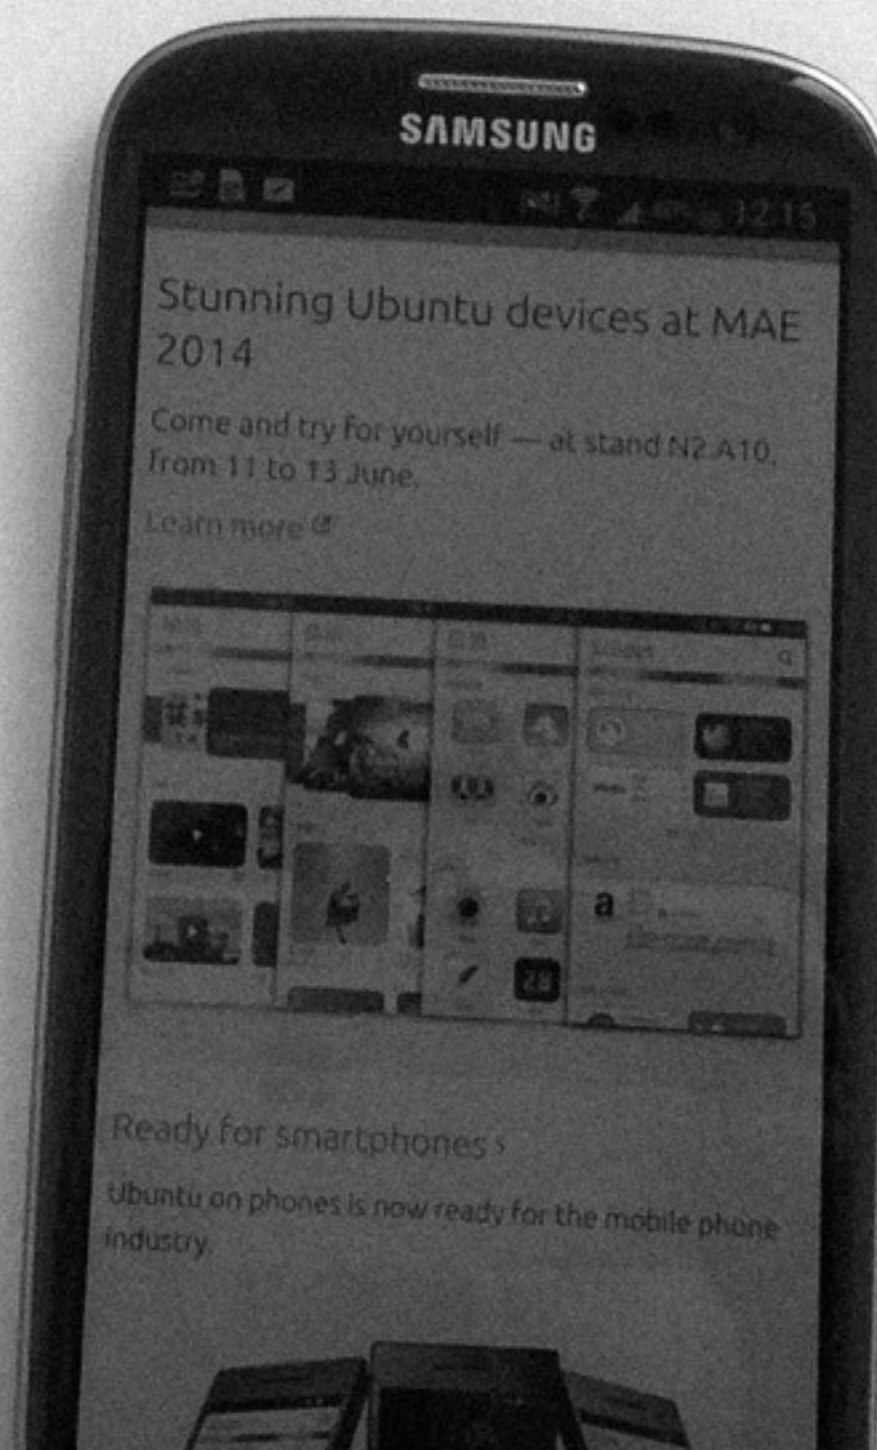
SAMSUNG

12:15

Stunning Ubuntu devices at MAE 2014

Come and try for yourself — at stand N2.A10, from 11 to 13 June.

Learn more

a

28

Ready for smartphones ›

Ubuntu on phones is now ready for the mobile phone industry.